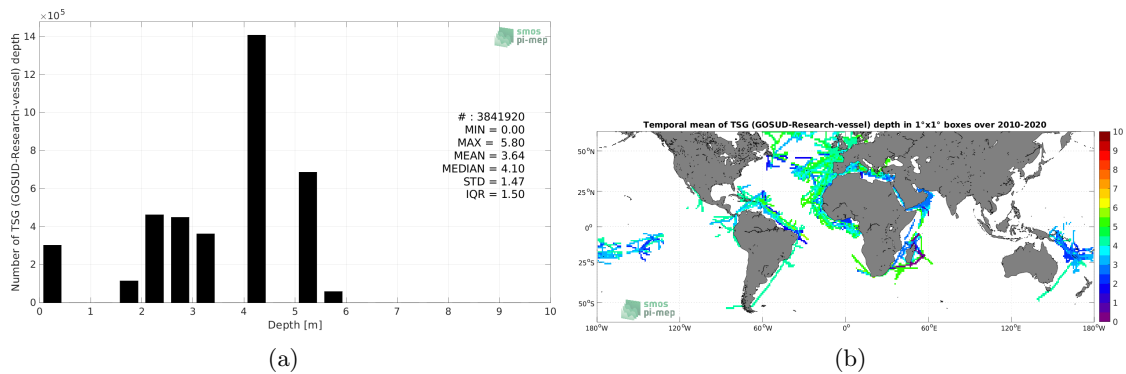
$\times10^5$

smos
pi-mep

Number of TSG (GOSUD-Research-vessel) depth

14
12
10
8
6
4
2
0

# : 3841920
MIN = 0.00
MAX = 5.80
MEAN = 3.64
MEDIAN = 4.10
STD = 1.47
IQR = 1.50

0 1 2 3 4 5 6 7 8 9 10
Depth [m]

(a)

Temporal mean of TSG (GOSUD-Research-vessel) depth in 1°x1° boxes over 2010-2020

50°N
25°N
0°
25°S
50°S

180°W 120°W 60°W 0° 60°E 120°E 180°W

smos
pi-mep

10
9
8
7
6
5
4
3
2
1
0

(b)